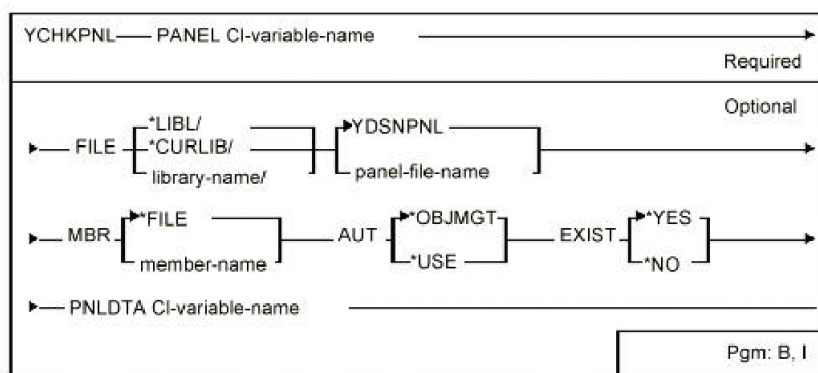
YCHKPNL— PANEL Cl-variable-name

Required

Optional

FILE *LIBL/ *CURLIB/ library-name/ YDSNPNL panel-file-name

MBR *FILE member-name AUT *OBJMGT *USE EXIST *YES *NO

PNLDTA Cl-variable-name

Pgm: B, I